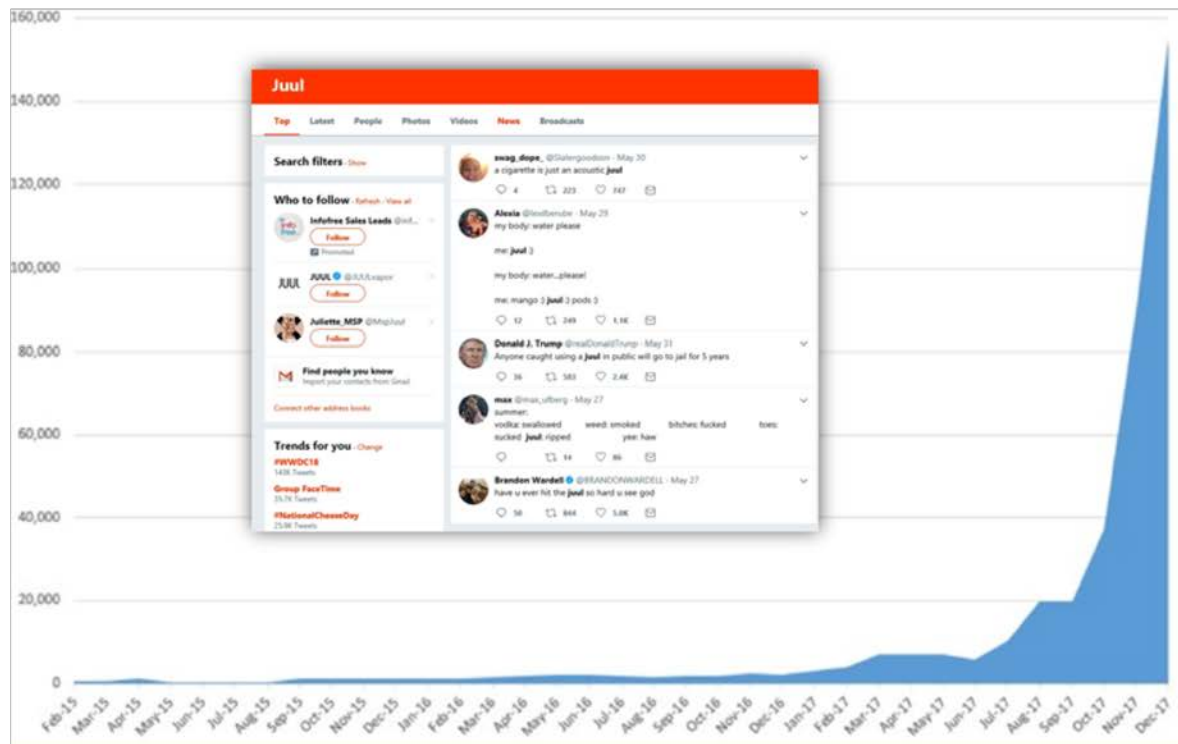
160,000
140,000
120,000
100,000
80,000
60,000
40,000
20,000
0

Feb-15 Mar-15 Apr-15 May-15 Jun-15 Jul-15 Aug-15 Sep-15 Oct-15 Nov-15 Dec-15 Jan-16 Feb-16 Mar-16 Apr-16 May-16 Jun-16 Jul-16 Aug-16 Sep-16 Oct-16 Nov-16 Dec-16 Jan-17 Feb-17 Mar-17 Apr-17 May-17 Jun-17 Jul-17 Aug-17 Sep-17 Oct-17 Nov-17 Dec-17

Juul

Top Latest People Photos Videos News Broadcasts

Search filters · Show

Who to follow · Refresh · View all

Infofree Sales Leads @inf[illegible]
Follow
Promoted

JUUL @JUULvapor
Follow

Juliette_MSP @MspJuul
Follow

Find people you know
Import your contacts from Gmail

Connect other address books

Trends for you · Change

#WWDC18
140K Tweets

Group FaceTime
35.7K Tweets

#NationalCheeseDay
23.9K Tweets

swag_dope_ @Slatergoodson · May 30
a cigarette is just an acoustic juul
4 223 747

Alexia @lexiberube · May 29
my body: water please

me: juul :)

my body: water...please!

me: mango :) juul :) pods :)
12 249 1.1K

Donald J. Trump @realDonaldTrump · May 31
Anyone caught using a juul in public will go to jail for 5 years
36 583 2.4K

max @max_ufberg · May 27
summer:
vodka: swallowed weed: smoked bitches: fucked toes: sucked juul: ripped yee: haw
14 86

Brandon Wardell @BRANDONWARDELL · May 27
have u ever hit the juul so hard u see god
50 844 5.0K